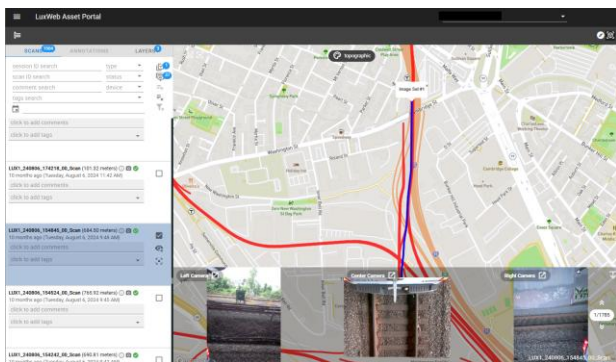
LuxWeb Asset Portal

SCANS
ANNOTATIONS
LAYERS

session ID search
type
scan ID search
status
comments search
device
tags search

click to add comments
click to add tags

LUX1_240806_174218_00_Scan (181.02 meters)
10 months ago (Tuesday, August 6, 2024 11:42 AM)
click to add comments
click to add tags

LUX1_240806_154845_00_Scan (684.93 meters)
10 months ago (Tuesday, August 6, 2024 9:48 AM)
click to add comments
click to add tags

LUX1_240806_154524_00_Scan (768.93 meters)
10 months ago (Tuesday, August 6, 2024 9:45 AM)
click to add comments
click to add tags

LUX1_240806_154242_00_Scan (683.81 meters)

topographic

Image Set #1

Washington St

Left Camera
Center Camera
Right Camera

1/1785

LUX1_240806_154845_00_Sc